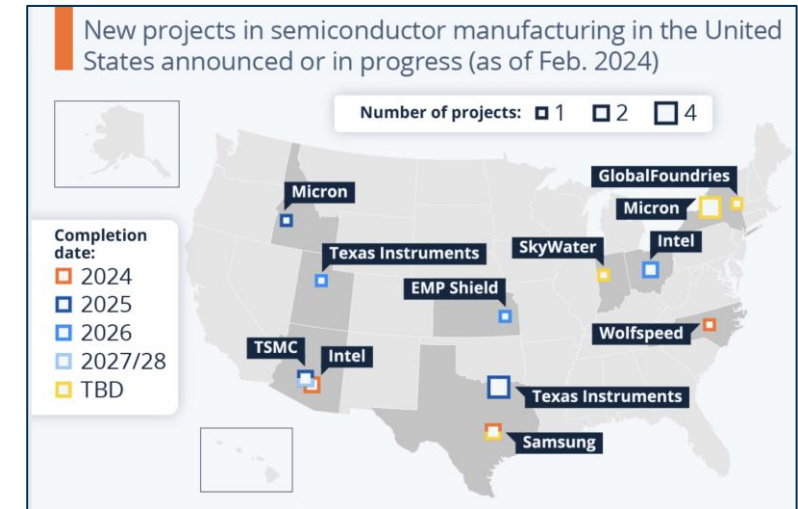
New projects in semiconductor manufacturing in the United States announced or in progress (as of Feb. 2024)

Number of projects: 1 2 4

Completion date:
2024
2025
2026
2027/28
TBD

Micron
Texas Instruments
EMP Shield
TSMC
Intel
Texas Instruments
Samsung
SkyWater
Intel
GlobalFoundries
Micron
Wolfspeed